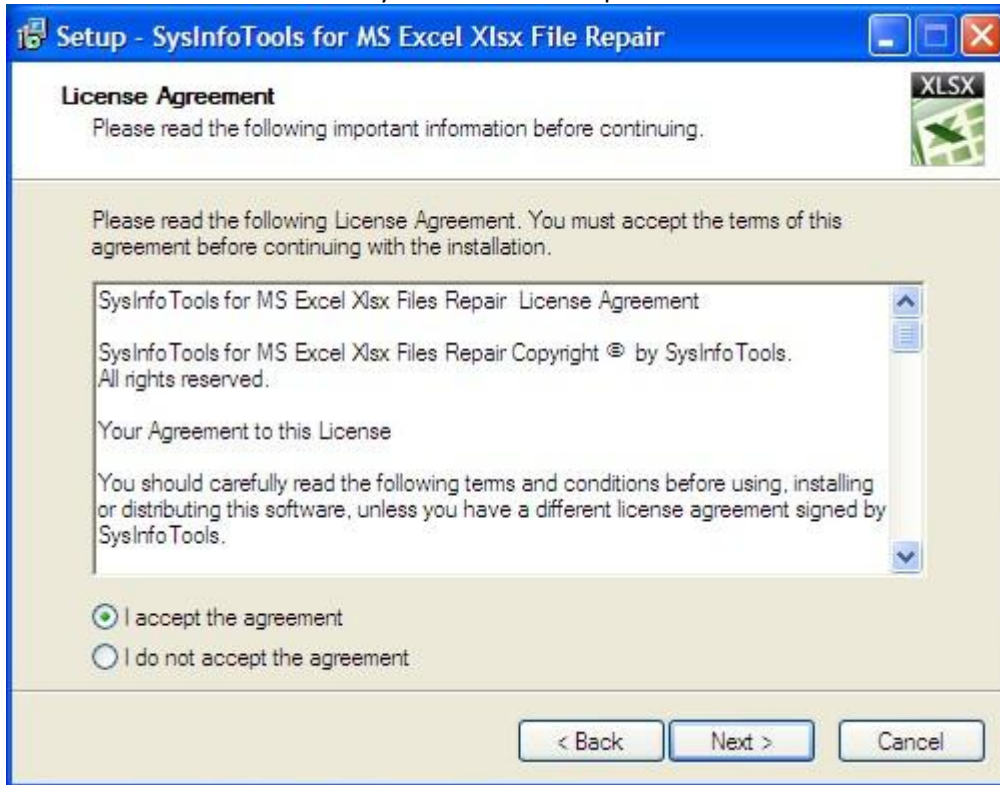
Setup - SysInfoTools for MS Excel Xlsx File Repair

License Agreement
Please read the following important information before continuing.

XLSX

Please read the following License Agreement. You must accept the terms of this agreement before continuing with the installation.

SysInfoTools for MS Excel Xlsx Files Repair License Agreement

SysInfoTools for MS Excel Xlsx Files Repair Copyright © by SysInfoTools. All rights reserved.

Your Agreement to this License

You should carefully read the following terms and conditions before using, installing or distributing this software, unless you have a different license agreement signed by SysInfoTools.

I accept the agreement
I do not accept the agreement

< Back
Next >
Cancel